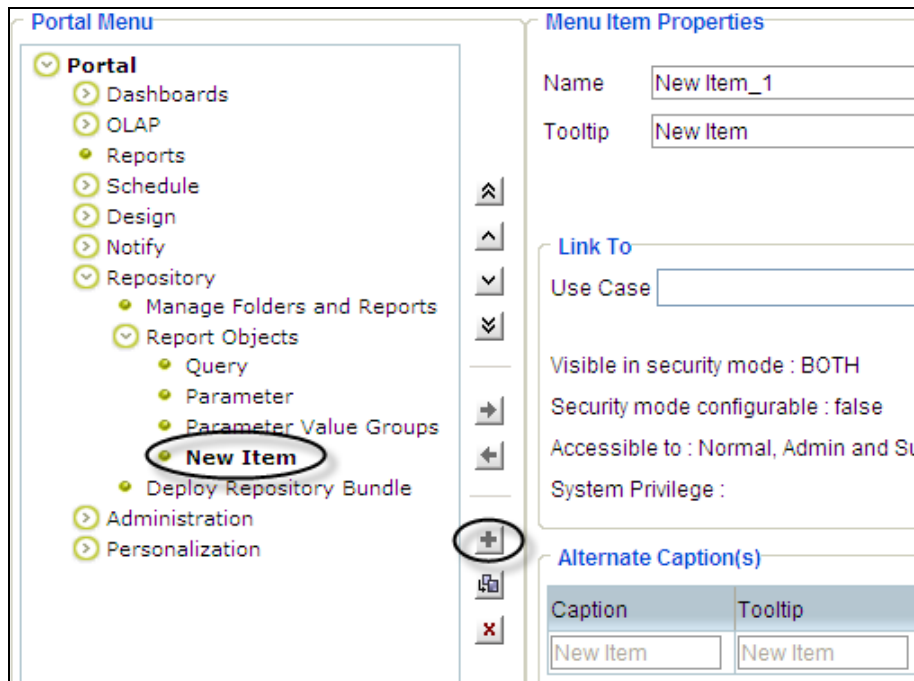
Portal Menu

Portal
Dashboards
OLAP
Reports
Schedule
Design
Notify
Repository
Manage Folders and Reports
Report Objects
Query
Parameter
Parameter Value Groups
New Item
Deploy Repository Bundle
Administration
Personalization

Menu Item Properties

Name New Item_1

Tooltip New Item

Link To

Use Case

Visible in security mode : BOTH

Security mode configurable : false

Accessible to : Normal, Admin and Su

System Privilege :

Alternate Caption(s)

| Caption | Tooltip |
|---|---|
| New Item | New Item |